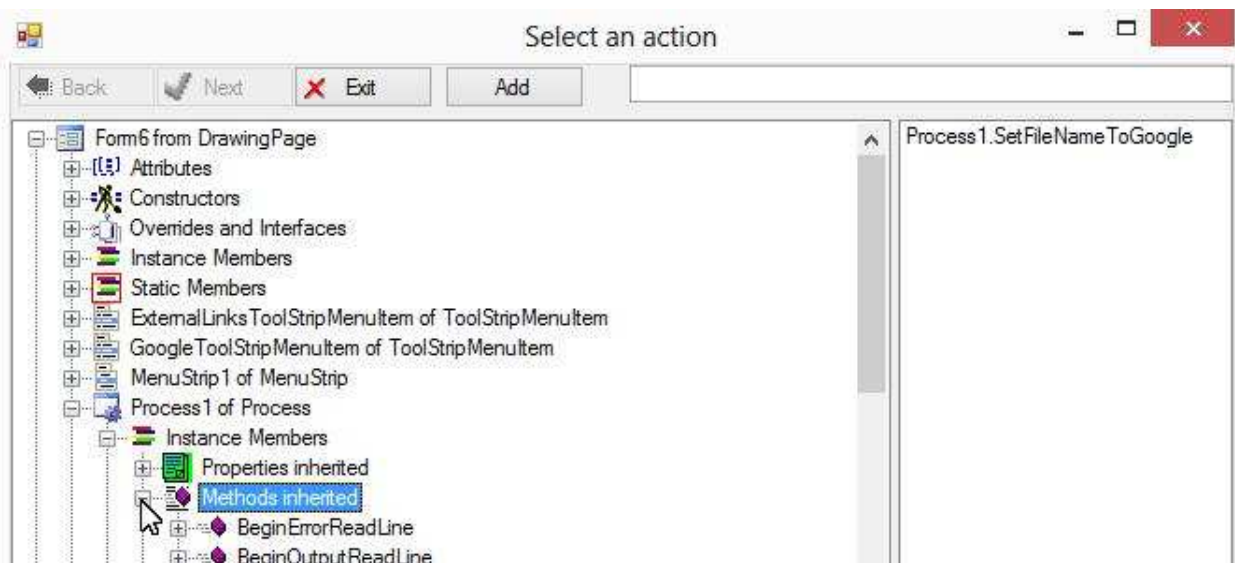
Select an action

Back Next Exit Add

Form6 from DrawingPage
Attributes
Constructors
Overrides and Interfaces
Instance Members
Static Members
ExternalLinksToolStripMenuItem of ToolStripMenuItem
GoogleToolStripMenuItem of ToolStripMenuItem
MenuStrip1 of MenuStrip
Process1 of Process
Instance Members
Properties inherited
Methods inherited
BeginErrorReadLine
BeginOutputReadLine

Process1.SetFileNameToGoogle